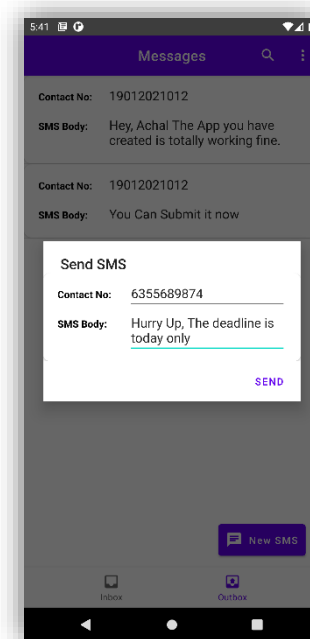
5:41

Messages

Contact No: 19012021012

SMS Body: Hey, Achal The App you have created is totally working fine.

Contact No: 19012021012

SMS Body: You Can Submit it now

Send SMS

Contact No: 6355689874

SMS Body: Hurry Up, The deadline is today only

SEND

New SMS

Inbox

Outbox